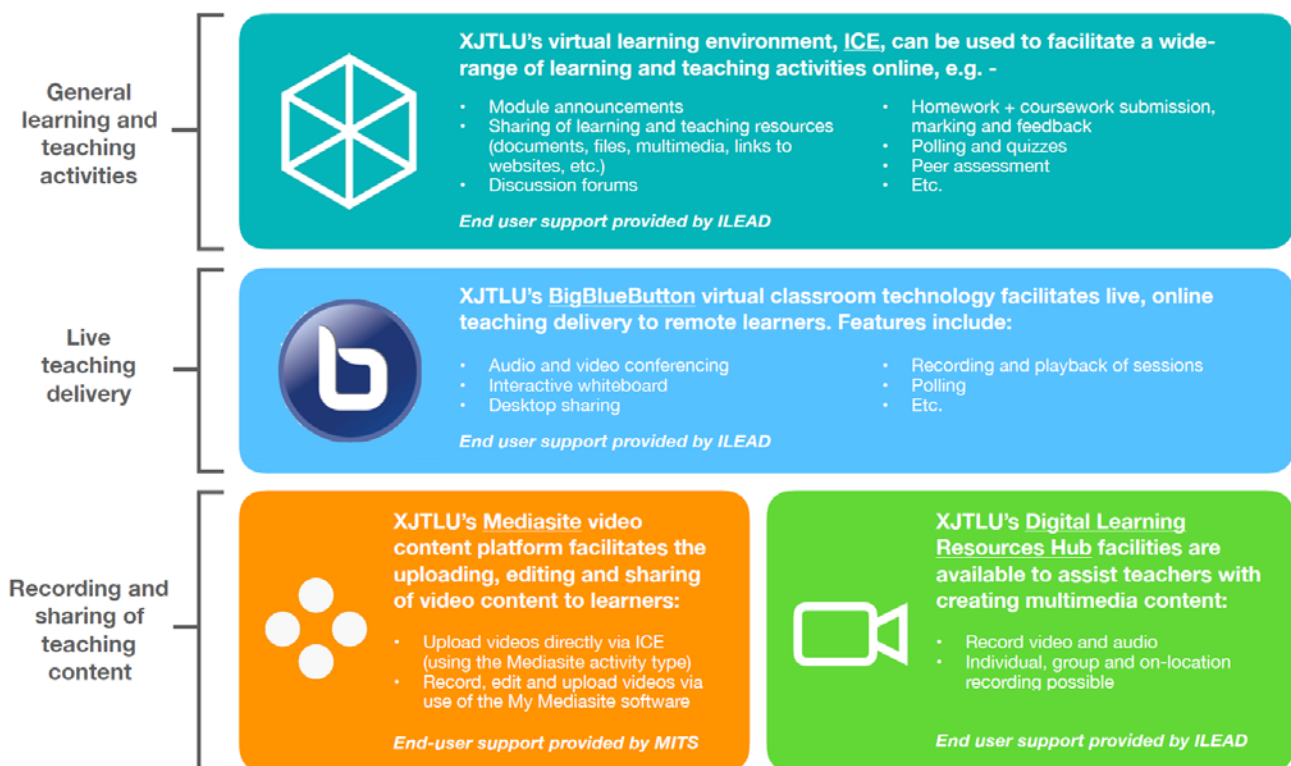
General learning and teaching activities

XJTLU's virtual learning environment, ICE, can be used to facilitate a wide-range of learning and teaching activities online, e.g. -

- Module announcements
- Sharing of learning and teaching resources (documents, files, multimedia, links to websites, etc.)
- Discussion forums

- Homework + coursework submission, marking and feedback
- Polling and quizzes
- Peer assessment
- Etc.

End user support provided by ILEAD

Live teaching delivery

XJTLU's BigBlueButton virtual classroom technology facilitates live, online teaching delivery to remote learners. Features include:

- Audio and video conferencing
- Interactive whiteboard
- Desktop sharing

- Recording and playback of sessions
- Polling
- Etc.

End user support provided by ILEAD

Recording and sharing of teaching content

XJTLU's Mediasite video content platform facilitates the uploading, editing and sharing of video content to learners:

- Upload videos directly via ICE (using the Mediasite activity type)
- Record, edit and upload videos via use of the My Mediasite software

End-user support provided by MITS

XJTLU's Digital Learning Resources Hub facilities are available to assist teachers with creating multimedia content:

- Record video and audio
- Individual, group and on-location recording possible

End user support provided by ILEAD